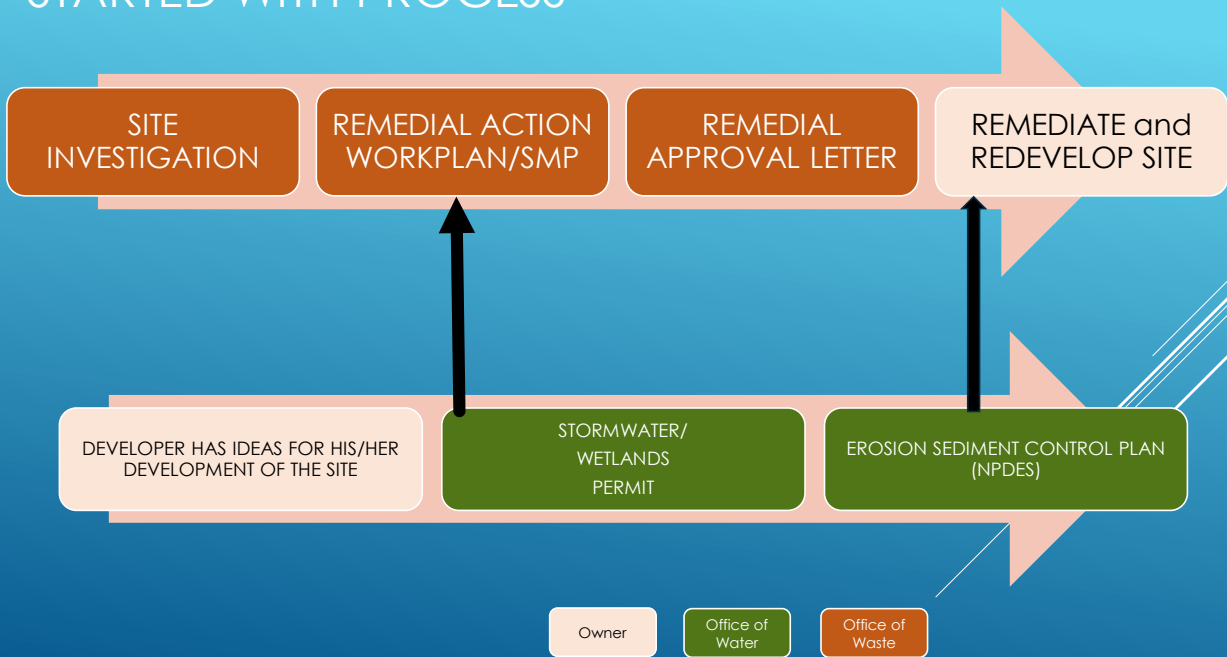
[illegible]

SITE INVESTIGATION

REMEDIAL ACTION WORKPLAN/SMP

REMEDIAL APPROVAL LETTER

REMEDIATE and REDEVELOP SITE

DEVELOPER HAS IDEAS FOR HIS/HER DEVELOPMENT OF THE SITE

STORMWATER/ WETLANDS PERMIT

EROSION SEDIMENT CONTROL PLAN (NPDES)

Owner

Office of Water

Office of Waste